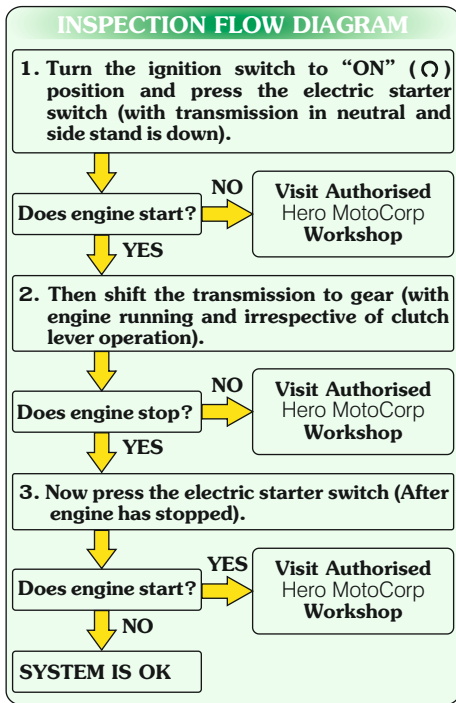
INSPECTION FLOW DIAGRAM

1. Turn the ignition switch to "ON" (◯) position and press the electric starter switch (with transmission in neutral and side stand is down).

Does engine start?

NO

Visit Authorised Hero MotoCorp Workshop

YES

2. Then shift the transmission to gear (with engine running and irrespective of clutch lever operation).

Does engine stop?

NO

Visit Authorised Hero MotoCorp Workshop

YES

3. Now press the electric starter switch (After engine has stopped).

Does engine start?

YES

Visit Authorised Hero MotoCorp Workshop

NO

SYSTEM IS OK